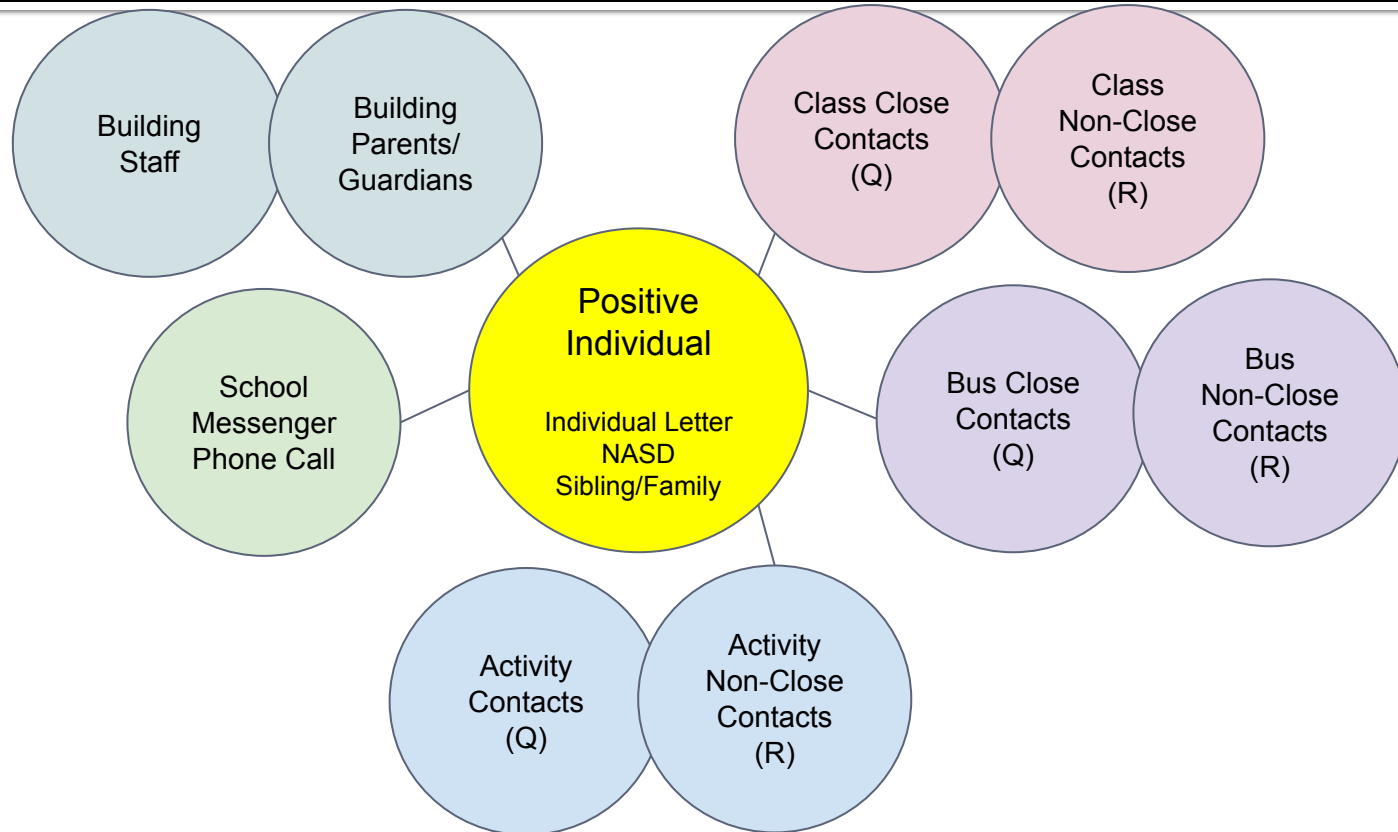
Building Staff

Building Parents/ Guardians

Class Close Contacts (Q)

Class Non-Close Contacts (R)

School Messenger Phone Call

Positive Individual

Individual Letter NASD Sibling/Family

Bus Close Contacts (Q)

Bus Non-Close Contacts (R)

Activity Contacts (Q)

Activity Non-Close Contacts (R)